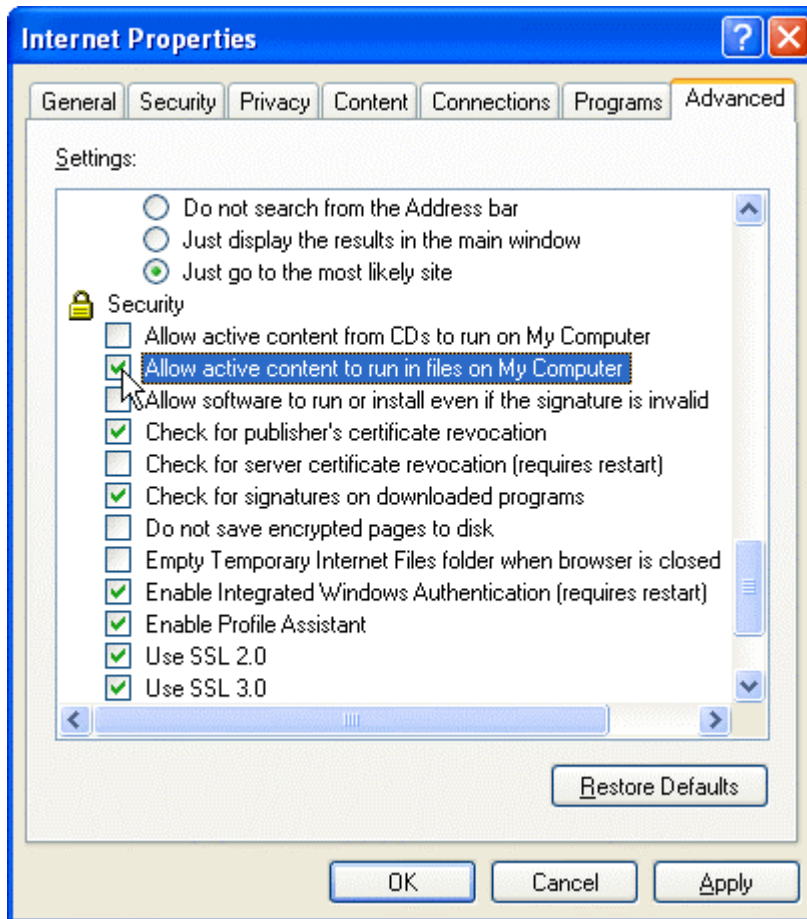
Internet Properties

General | Security | Privacy | Content | Connections | Programs | Advanced

Settings:

Do not search from the Address bar
Just display the results in the main window
Just go to the most likely site
Security
Allow active content from CDs to run on My Computer
Allow active content to run in files on My Computer
Allow software to run or install even if the signature is invalid
Check for publisher's certificate revocation
Check for server certificate revocation (requires restart)
Check for signatures on downloaded programs
Do not save encrypted pages to disk
Empty Temporary Internet Files folder when browser is closed
Enable Integrated Windows Authentication (requires restart)
Enable Profile Assistant
Use SSL 2.0
Use SSL 3.0

Restore Defaults

OK | Cancel | Apply